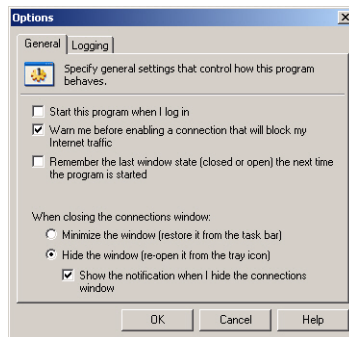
Options

General | Logging

Specify general settings that control how this program behaves.

Start this program when I log in

Warn me before enabling a connection that will block my Internet traffic

Remember the last window state (closed or open) the next time the program is started

When closing the connections window:

Minimize the window (restore it from the task bar)

Hide the window (re-open it from the tray icon)

Show the notification when I hide the connections window

OK | Cancel | Help